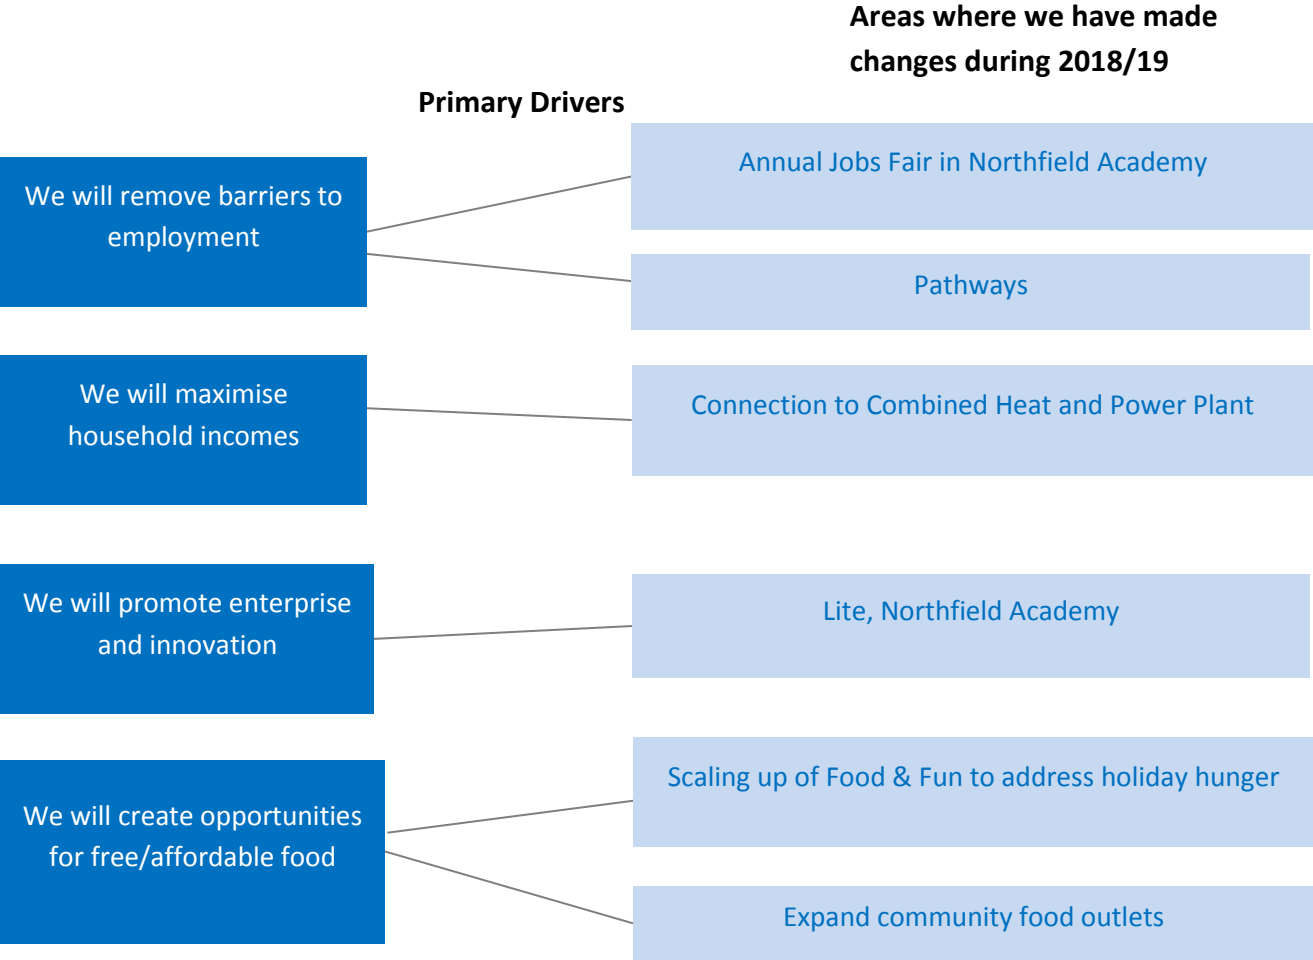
Areas where we have made changes during 2018/19

Primary Drivers

We will remove barriers to employment

Annual Jobs Fair in Northfield Academy

Pathways

We will maximise household incomes

Connection to Combined Heat and Power Plant

We will promote enterprise and innovation

Lite, Northfield Academy

We will create opportunities for free/affordable food

Scaling up of Food & Fun to address holiday hunger

Expand community food outlets